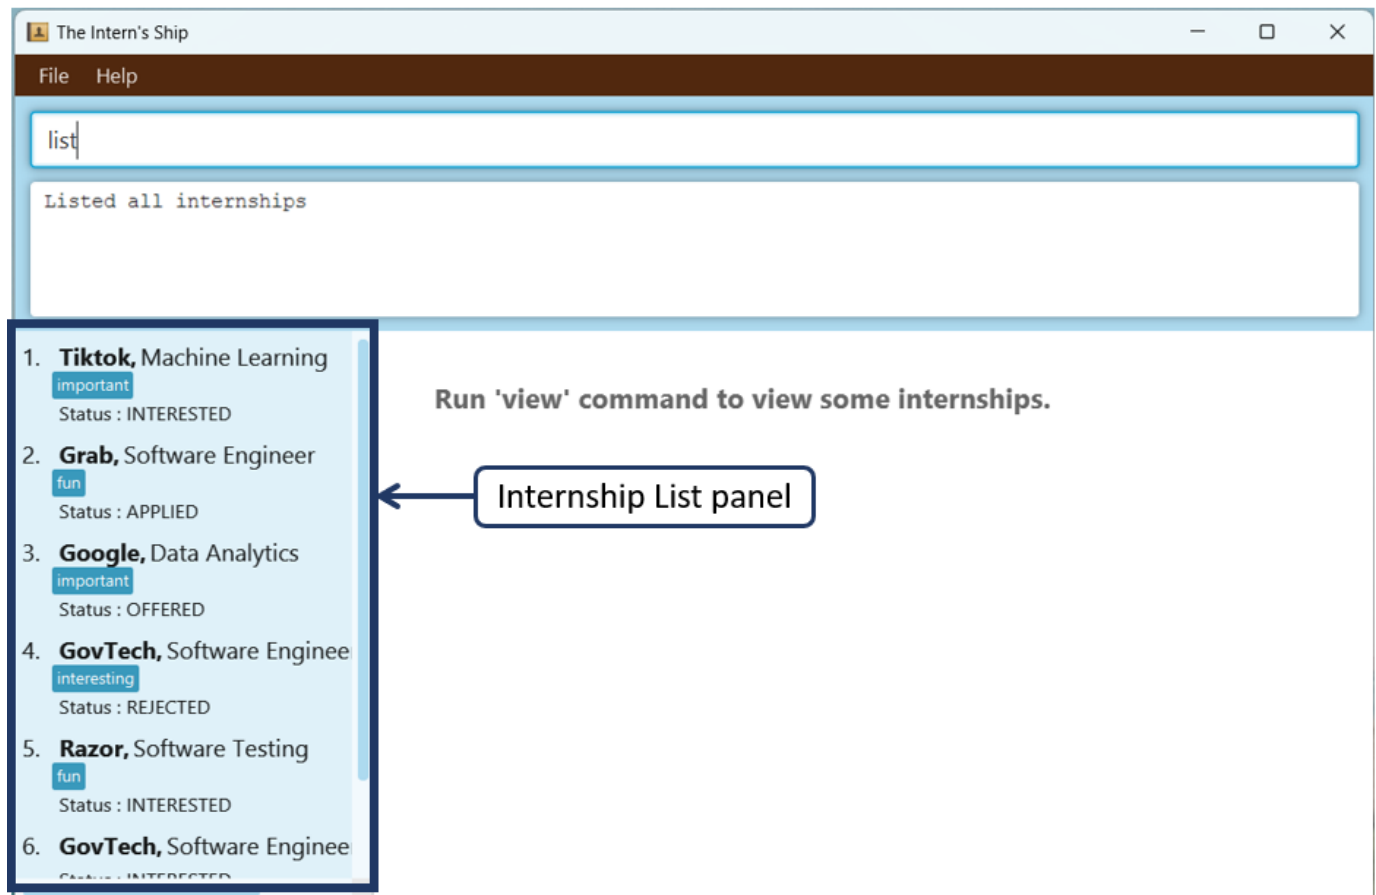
The Intern's Ship

File Help

list

Listed all internships

1. **Tiktok,** Machine Learning
important
Status : INTERESTED

2. **Grab,** Software Engineer
fun
Status : APPLIED

3. **Google,** Data Analytics
important
Status : OFFERED

4. **GovTech,** Software Enginee
interesting
Status : REJECTED

5. **Razor,** Software Testing
fun
Status : INTERESTED

6. **GovTech,** Software Enginee
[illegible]

Run 'view' command to view some internships.

Internship List panel